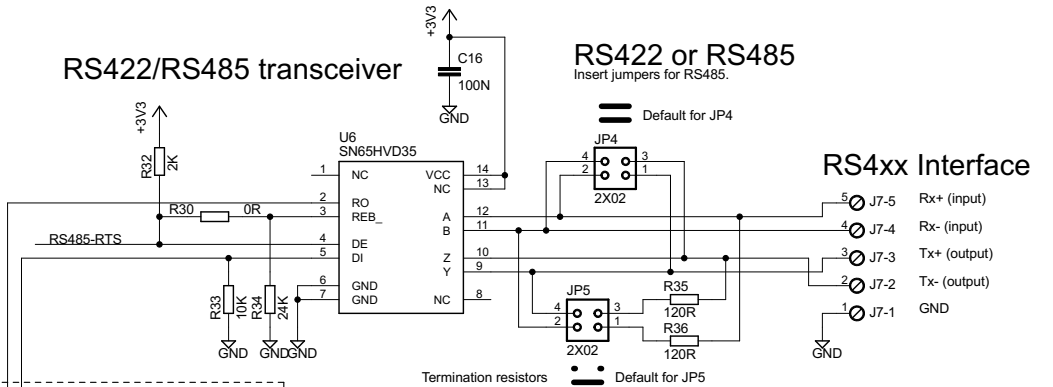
+3V3

C16
100N
GND

RS422/RS485 transceiver

RS422 or RS485
Insert jumpers for RS485.

Default for JP4

+3V3

R32
2K

U6
SN65HVD35

1 NC
2 RO
3 REB_
4 DE
5 DI
6 GND
7 GND

VCC 14
NC 13
A 12
B 11
Z 10
Y 9
NC 8

R30
0R

RS485-RTS

R33
10K
R34
24K

GND GND GND

JP4
4 3
2 1
2X02

JP5
4 3
2 1
2X02

R35
120R
R36
120R

RS4xx Interface

5 J7-5 Rx+ (input)
4 J7-4 Rx- (input)
3 J7-3 Tx+ (output)
2 J7-2 Tx- (output)
1 J7-1 GND

GND

Termination resistors

Default for JP5